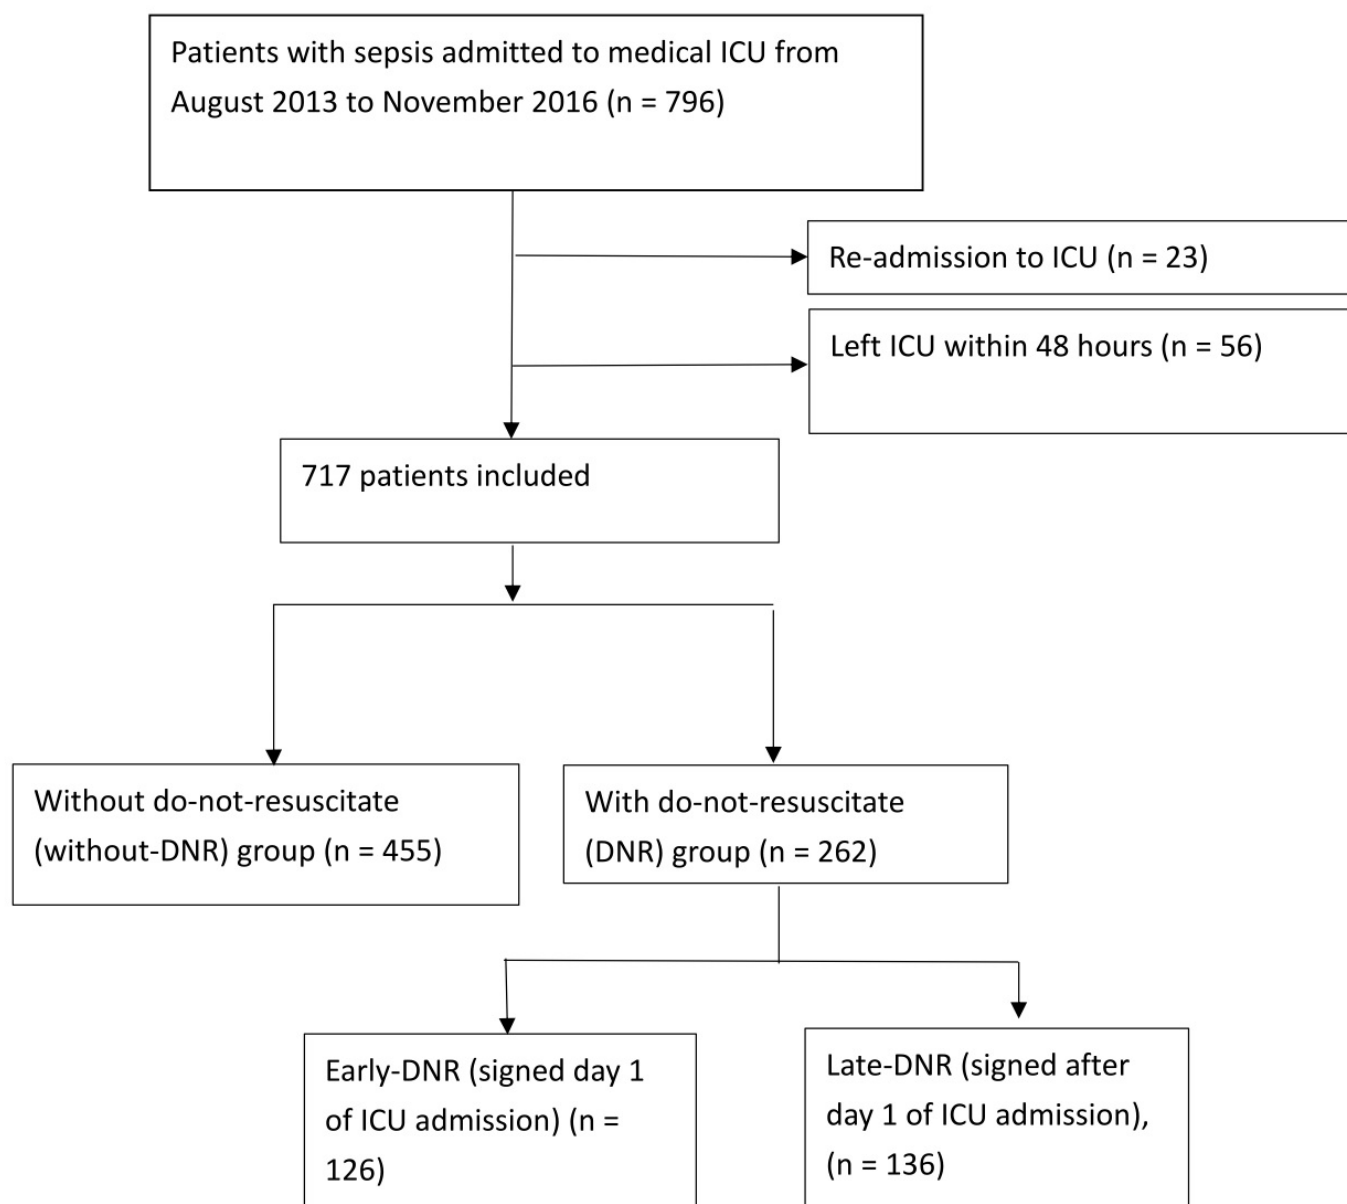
Patients with sepsis admitted to medical ICU from August 2013 to November 2016 (n = 796)

Re-admission to ICU (n = 23)

Left ICU within 48 hours (n = 56)

717 patients included

Without do-not-resuscitate (without-DNR) group (n = 455)

With do-not-resuscitate (DNR) group (n = 262)

Early-DNR (signed day 1 of ICU admission) (n = 126)

Late-DNR (signed after day 1 of ICU admission), (n = 136)